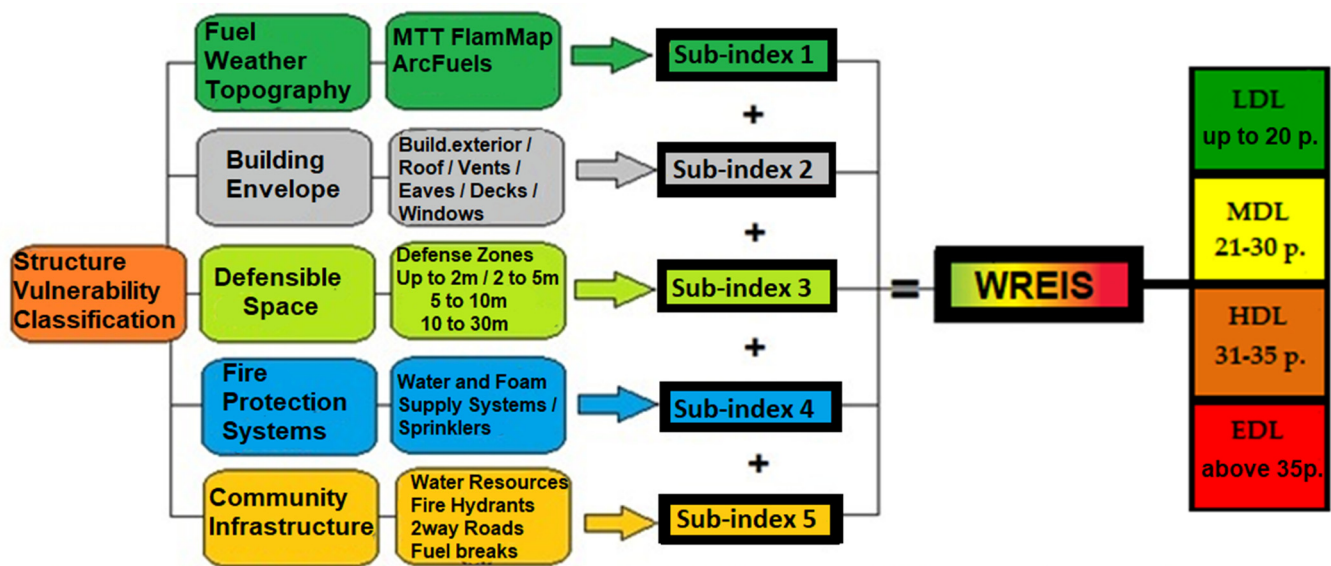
Structure Vulnerability Classification

Fuel Weather Topography

MTT FlamMap ArcFuels

Sub-index 1

+

Building Envelope

Build.exterior / Roof / Vents / Eaves / Decks / Windows

Sub-index 2

+

Defensible Space

Defense Zones Up to 2m / 2 to 5m 5 to 10m 10 to 30m

Sub-index 3

+

Fire Protection Systems

Water and Foam Supply Systems / Sprinklers

Sub-index 4

+

Community Infrastructure

Water Resources Fire Hydrants 2way Roads Fuel breaks

Sub-index 5

=

WREIS

LDL up to 20 p.

MDL 21-30 p.

HDL 31-35 p.

EDL above 35p.